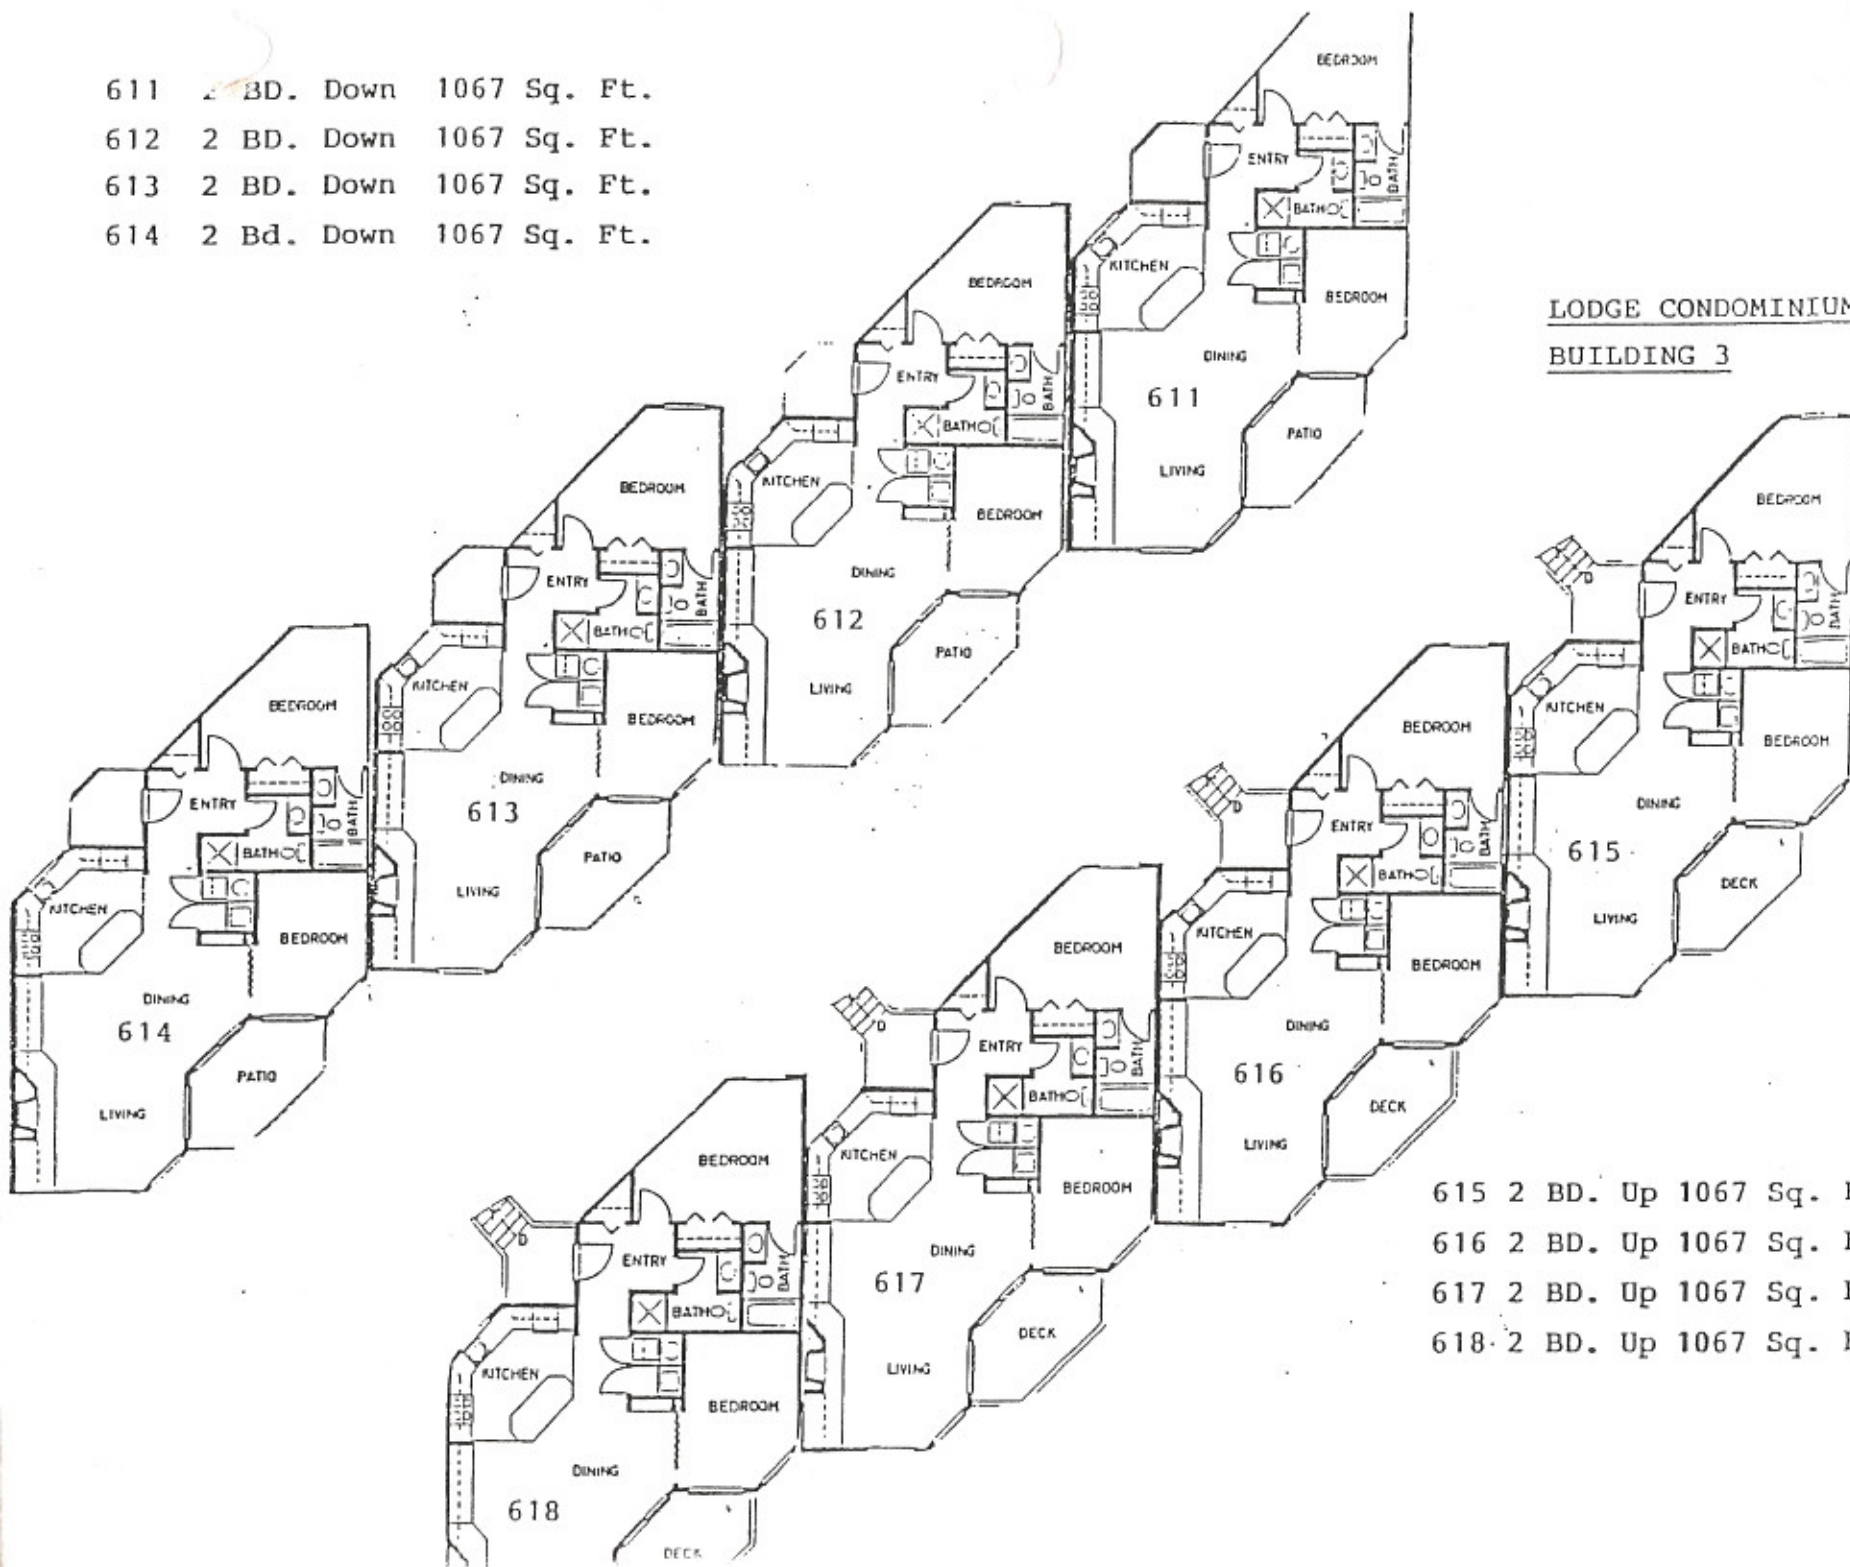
611 2 BD. Down 1067 Sq. Ft.
612 2 BD. Down 1067 Sq. Ft.
613 2 BD. Down 1067 Sq. Ft.
614 2 Bd. Down 1067 Sq. Ft.

LODGE CONDOMINIU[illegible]
BUILDING 3

BEDROOM
ENTRY
BATH
BATH
KITCHEN
BEDROOM
DINING
611
PATIO
LIVING

BEDROOM
ENTRY
BATH
BATH
KITCHEN
BEDROOM
DINING
612
PATIO
LIVING

BEDROOM
ENTRY
BATH
BATH
KITCHEN
BEDROOM
DINING
613
PATIO
LIVING

BEDROOM
ENTRY
BATH
BATH
KITCHEN
BEDROOM
DINING
614
PATIO
LIVING

BEDROOM
D
ENTRY
BATH
BATH
KITCHEN
BEDROOM
DINING
615
DECK
LIVING

BEDROOM
D
ENTRY
BATH
BATH
KITCHEN
BEDROOM
DINING
616
DECK
LIVING

BEDROOM
D
ENTRY
BATH
BATH
KITCHEN
BEDROOM
DINING
617
DECK
LIVING

BEDROOM
D
ENTRY
BATH
BATH
KITCHEN
BEDROOM
DINING
618
DECK

615 2 BD. Up 1067 Sq. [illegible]
616 2 BD. Up 1067 Sq. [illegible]
617 2 BD. Up 1067 Sq. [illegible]
618 2 BD. Up 1067 Sq. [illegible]